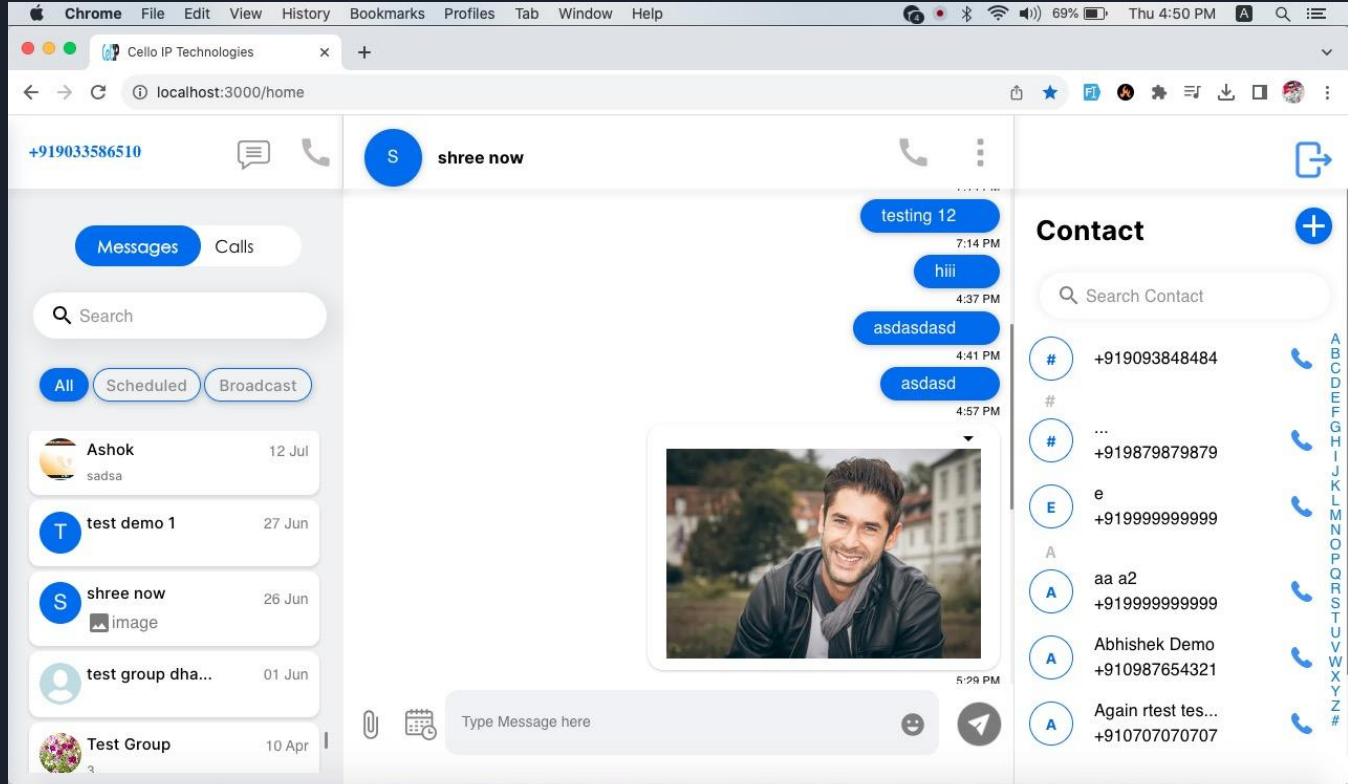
Chrome File Edit View History Bookmarks Profiles Tab Window Help
69% Thu 4:50 PM

Cello IP Technologies

localhost:3000/home

+919033586510

S shree now

testing 12
7:14 PM
hiii
4:37 PM
asdasdasd
4:41 PM
asdasd
4:57 PM

5:29 PM

Messages Calls

Search

All Scheduled Broadcast

Ashok 12 Jul
sadsa

T test demo 1 27 Jun

S shree now 26 Jun
image

test group dha... 01 Jun

Test Group 10 Apr
3

Type Message here

Contact

Search Contact

# +919093848484

#

# ...
+919879879879

E e
+919999999999

A

A aa a2
+919999999999

A Abhishek Demo
+910987654321

A Again rtest tes...
+910707070707

A B C D E F G H I J K L M N O P Q R S T U V W X Y Z #